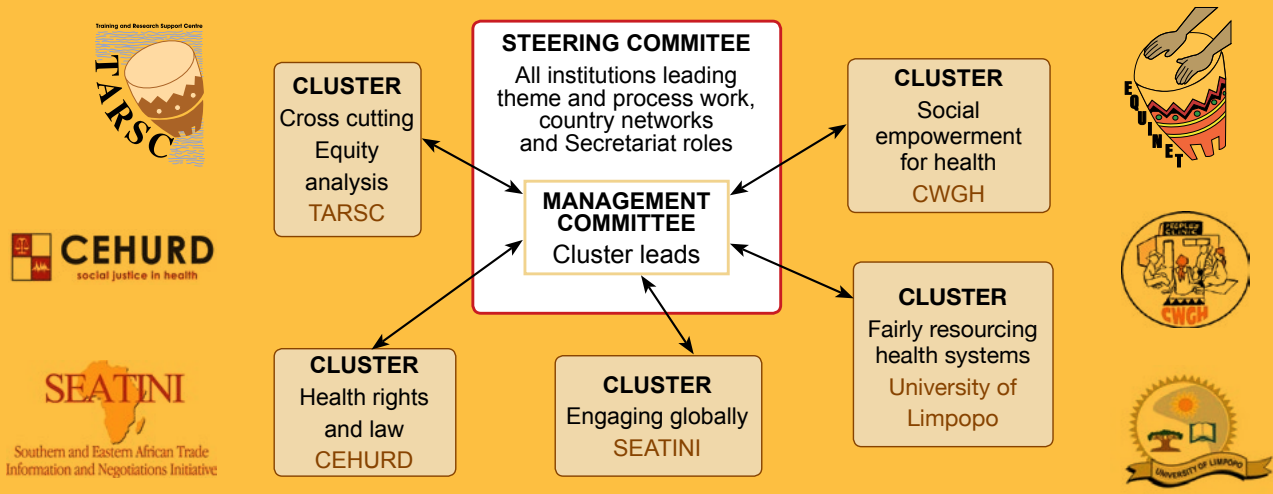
Training and Research Support Centre
TARSC

CEHURD
social justice in health

SEATINI
Southern and Eastern African Trade Information and Negotiations Initiative

CLUSTER
Cross cutting Equity analysis
TARSC

STEERING COMMITEE
All institutions leading theme and process work, country networks and Secretariat roles

MANAGEMENT COMMITTEE
Cluster leads

CLUSTER
Social empowerment for health
CWGH

CLUSTER
Fairly resourcing health systems
University of Limpopo

CLUSTER
Health rights and law
CEHURD

CLUSTER
Engaging globally
SEATINI

EQUINET

PEOPLES CLINIC
CWGH

UNIVERSITY OF LIMPOPO